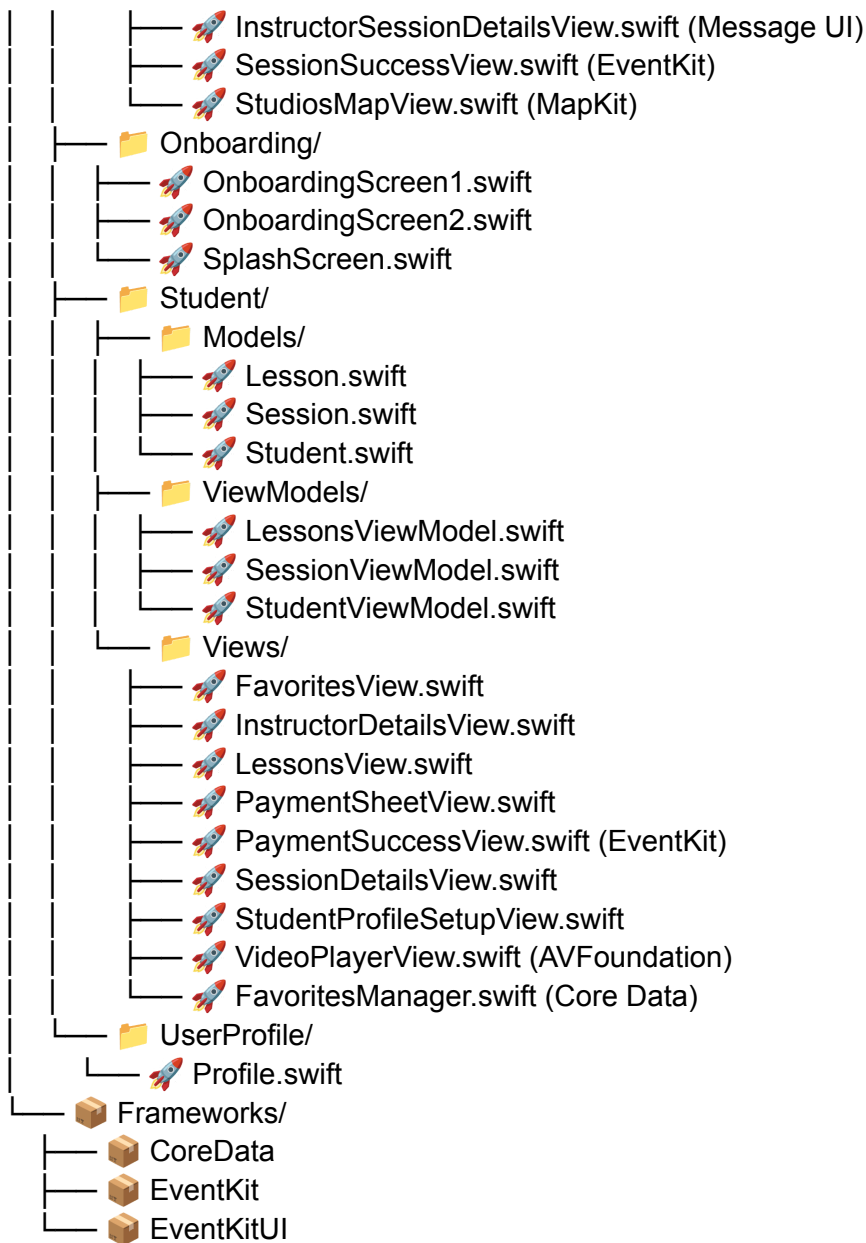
│   │   ├── 🚀 InstructorSessionDetailsView.swift (Message UI)
│   │   ├── 🚀 SessionSuccessView.swift (EventKit)
│   │   └── 🚀 StudiosMapView.swift (MapKit)
│   ├── 📁 Onboarding/
│   │   ├── 🚀 OnboardingScreen1.swift
│   │   ├── 🚀 OnboardingScreen2.swift
│   │   └── 🚀 SplashScreen.swift
│   ├── 📁 Student/
│   │   ├── 📁 Models/
│   │   │   ├── 🚀 Lesson.swift
│   │   │   ├── 🚀 Session.swift
│   │   │   └── 🚀 Student.swift
│   │   ├── 📁 ViewModels/
│   │   │   ├── 🚀 LessonsViewModel.swift
│   │   │   ├── 🚀 SessionViewModel.swift
│   │   │   └── 🚀 StudentViewModel.swift
│   │   └── 📁 Views/
│   │       ├── 🚀 FavoritesView.swift
│   │       ├── 🚀 InstructorDetailsView.swift
│   │       ├── 🚀 LessonsView.swift
│   │       ├── 🚀 PaymentSheetView.swift
│   │       ├── 🚀 PaymentSuccessView.swift (EventKit)
│   │       ├── 🚀 SessionDetailsView.swift
│   │       ├── 🚀 StudentProfileSetupView.swift
│   │       ├── 🚀 VideoPlayerView.swift (AVFoundation)
│   │       └── 🚀 FavoritesManager.swift (Core Data)
│   └── 📁 UserProfile/
│       └── 🚀 Profile.swift
└── 📦 Frameworks/
    ├── 📦 CoreData
    ├── 📦 EventKit
    └── 📦 EventKitUI